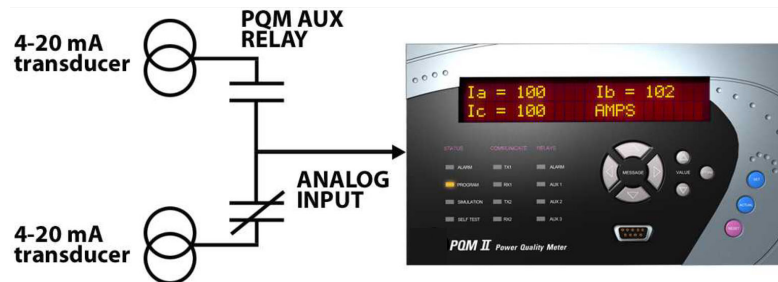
4-20 mA transducer

PQM AUX RELAY

ANALOG INPUT

4-20 mA transducer

Ia = 100 Ib = 102
Ic = 100 AMPS

STATUS
ALARM
PROGRAM
SIMULATION
SELF TEST

COMMUNICATE
TX1
RX1
TX2
RX2

RELAYS
ALARM
AUX 1
AUX 2
AUX 3

MESSAGE

VALUE

SET

ACTUAL

RESET

PQM II Power Quality Meter